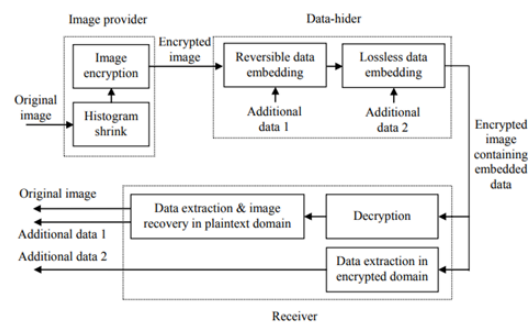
Image provider

Data-hider

Image encryption

Encrypted image

Reversible data embedding

Lossless data embedding

Original image

Histogram shrink

Additional data 1

Additional data 2

Encrypted image containing embedded data

Original image

Data extraction & image recovery in plaintext domain

Decryption

Additional data 1

Additional data 2

Data extraction in encrypted domain

Receiver